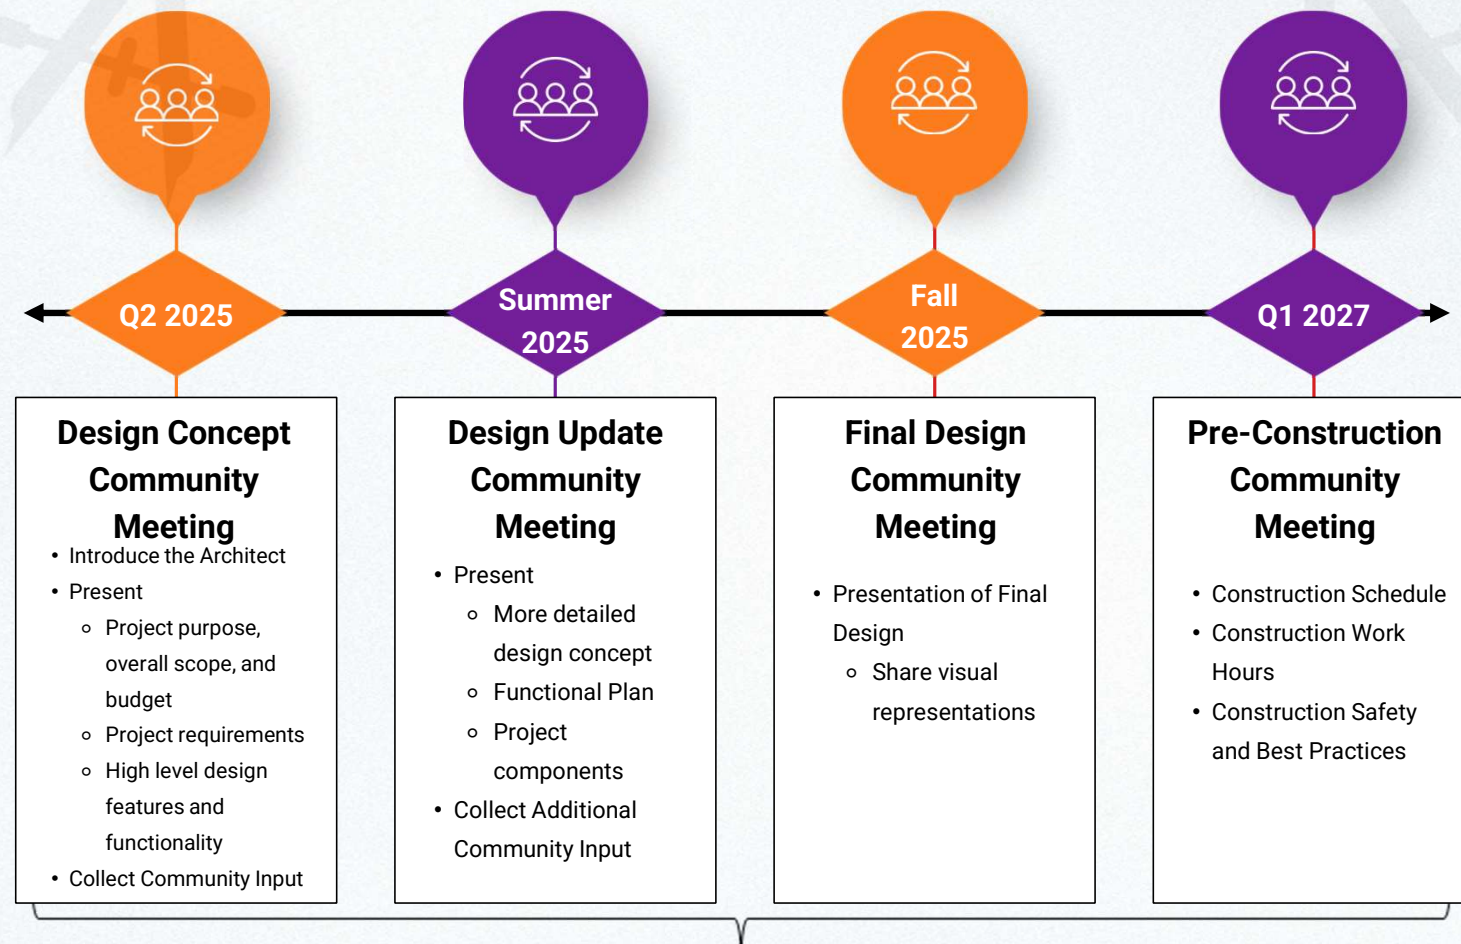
Q2 2025

Summer 2025

Fall 2025

Q1 2027

Design Concept Community Meeting

- Introduce the Architect
- Present
  - Project purpose, overall scope, and budget
  - Project requirements
  - High level design features and functionality
- Collect Community Input

Design Update Community Meeting

- Present
  - More detailed design concept
  - Functional Plan
  - Project components
- Collect Additional Community Input

Final Design Community Meeting

- Presentation of Final Design
  - Share visual representations

Pre-Construction Community Meeting

- Construction Schedule
- Construction Work Hours
- Construction Safety and Best Practices